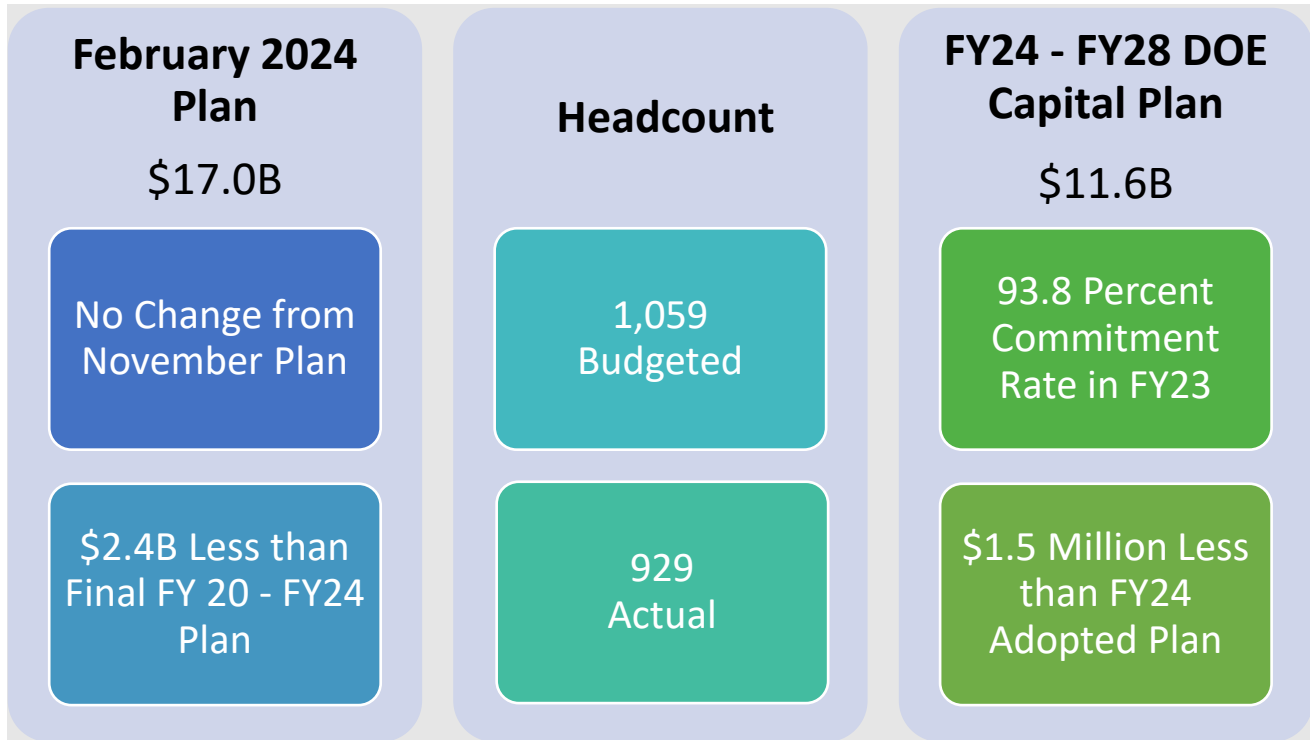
February 2024 Plan

\$17.0B

No Change from November Plan

\$2.4B Less than Final FY 20 - FY24 Plan

Headcount

1,059 Budgeted

929 Actual

FY24 - FY28 DOE Capital Plan

\$11.6B

93.8 Percent Commitment Rate in FY23

\$1.5 Million Less than FY24 Adopted Plan